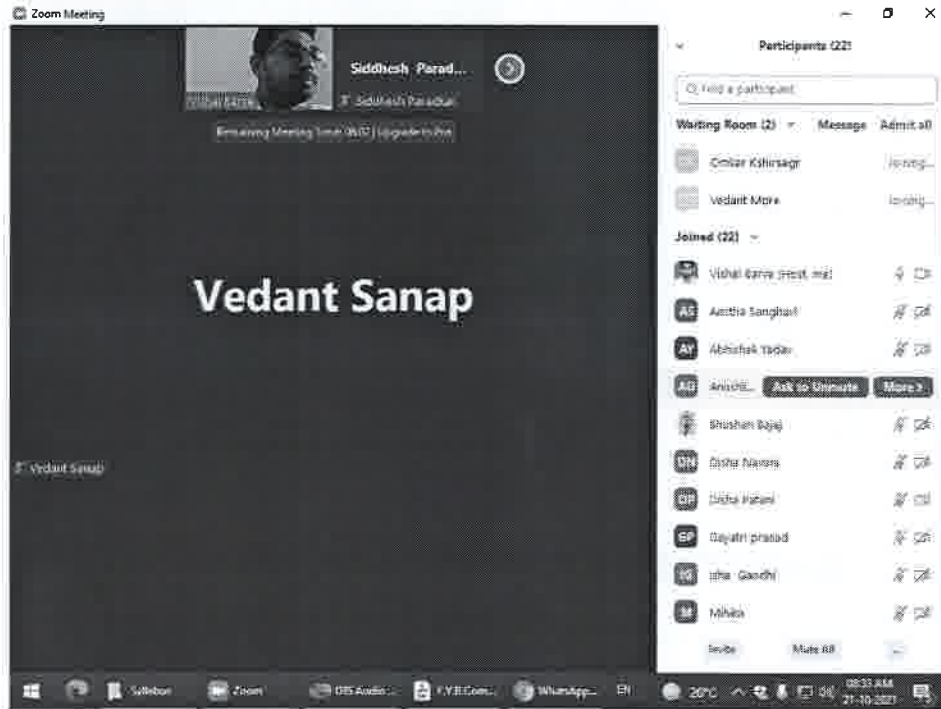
Zoom Meeting

Siddhesh Parad...

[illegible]

Siddhesh Paradkar

Remaining Meeting Time: 06:02 | Upgrade to Pro

Vedant Sanap

Vedant Sanap

Participants (22)

Find a participant

Waiting Room (2)

Message

Admit all

Omkar Kshirsagr

Joining...

Vedant More

Joining...

Joined (22)

Vishal Barve (Host, me)

AS Aastha Sanghavi

AY Abhishek Yadav

AG Anushk...

Ask to Unmute

More >

Bhushan Bajaj

DN Disha Navare

DP Disha Patani

GP Gayatri prasad

IG isha Gandhi

M Mihika

Invite

Mute All

...

Sidebar

Zoom

OBS Audio...

F.Y.B.Com...

WhatsApp...

EN

20°C

08:33 AM

21-10-2021